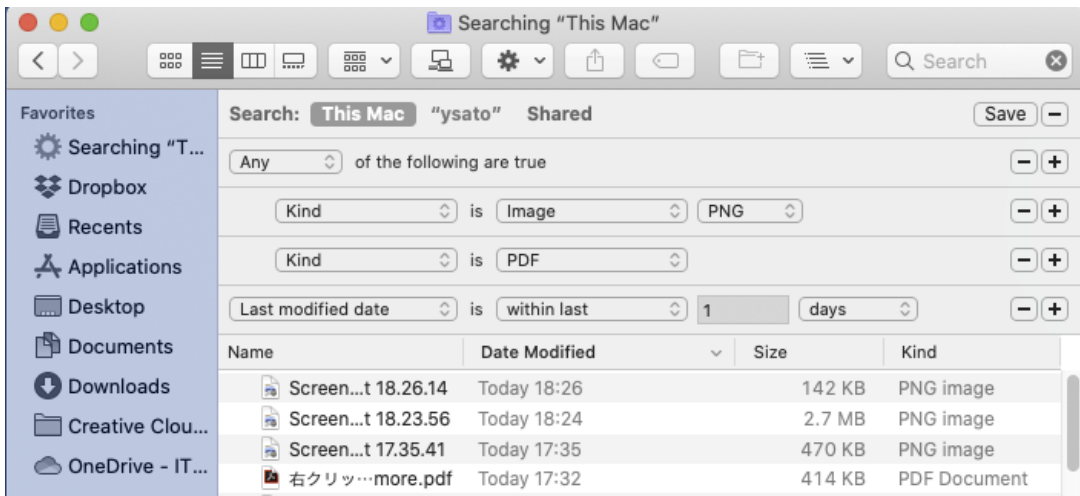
Searching "This Mac"

Q Search

Favorites
Searching "T...
Dropbox
Recents
Applications
Desktop
Documents
Downloads
Creative Clou...
OneDrive - IT...

Search: This Mac "ysato" Shared Save

Any of the following are true

Kind is Image PNG

Kind is PDF

Last modified date is within last 1 days

| Name | Date Modified | Size | Kind |
|---|---|---|---|
| Screen...t 18.26.14 | Today 18:26 | 142 KB | PNG image |
| Screen...t 18.23.56 | Today 18:24 | 2.7 MB | PNG image |
| Screen...t 17.35.41 | Today 17:35 | 470 KB | PNG image |
| 右クリッ…more.pdf | Today 17:32 | 414 KB | PDF Document |